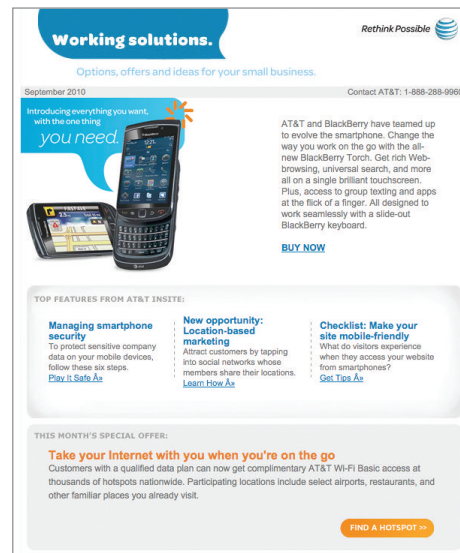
Working solutions.

Rethink Possible

Options, offers and ideas for your small business.

September 2010

Contact AT&T: 1-888-288-996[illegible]

Introducing everything you want, with the one thing you need.

AT&T and BlackBerry have teamed up to evolve the smartphone. Change the way you work on the go with the all-new BlackBerry Torch. Get rich Web-browsing, universal search, and more all on a single brilliant touchscreen. Plus, access to group texting and apps at the flick of a finger. All designed to work seamlessly with a slide-out BlackBerry keyboard.

BUY NOW

TOP FEATURES FROM AT&T INSITE:

Managing smartphone security
To protect sensitive company data on your mobile devices, follow these six steps.
Play It Safe Â»

New opportunity: Location-based marketing
Attract customers by tapping into social networks whose members share their locations.
Learn How Â»

Checklist: Make your site mobile-friendly
What do visitors experience when they access your website from smartphones?
Get Tips Â»

THIS MONTH'S SPECIAL OFFER:

Take your Internet with you when you're on the go
Customers with a qualified data plan can now get complimentary AT&T Wi-Fi Basic access at thousands of hotspots nationwide. Participating locations include select airports, restaurants, and other familiar places you already visit.

FIND A HOTSPOT >>